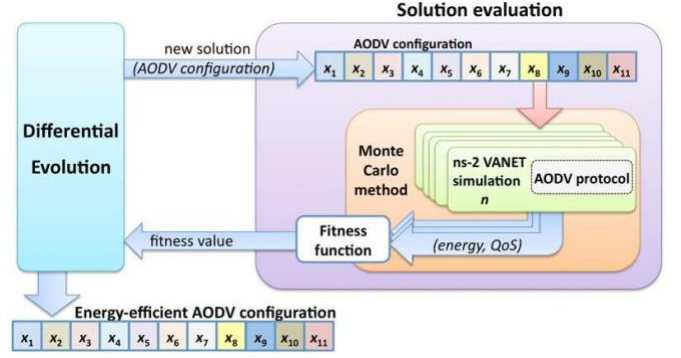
Solution evaluation

Differential Evolution

new solution
(AODV configuration)

AODV configuration

| $x_1$ | $x_2$ | $x_3$ | $x_4$ | $x_5$ | $x_6$ | $x_7$ | $x_8$ | $x_9$ | $x_{10}$ | $x_{11}$ |
|---|---|---|---|---|---|---|---|---|---|---|

Monte Carlo method

ns-2 VANET simulation
n

AODV protocol

fitness value

Fitness function

(energy, QoS)

Energy-efficient AODV configuration

| $x_1$ | $x_2$ | $x_3$ | $x_4$ | $x_5$ | $x_6$ | $x_7$ | $x_8$ | $x_9$ | $x_{10}$ | $x_{11}$ |
|---|---|---|---|---|---|---|---|---|---|---|